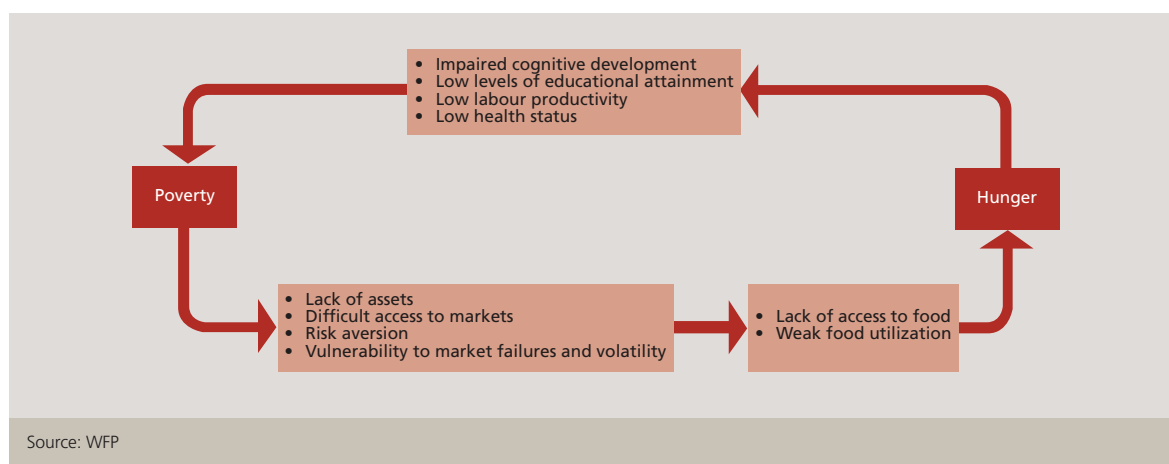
- Impaired cognitive development
- Low levels of educational attainment
- Low labour productivity
- Low health status

Poverty

Hunger

- Lack of assets
- Difficult access to markets
- Risk aversion
- Vulnerability to market failures and volatility

- Lack of access to food
- Weak food utilization

Source: WFP